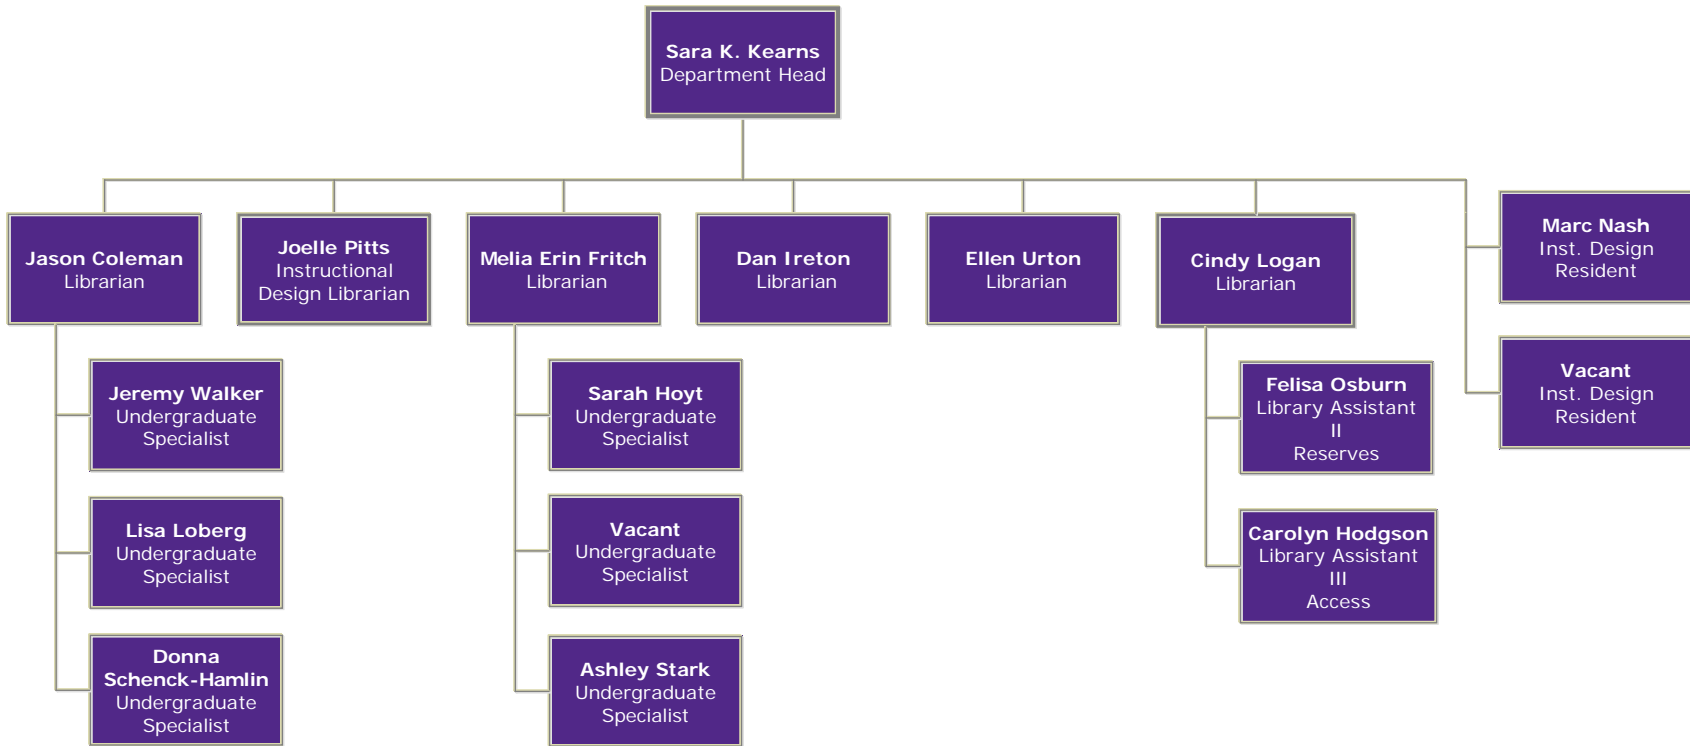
Sara K. Kearns
Department Head

Jason Coleman
Librarian

Jeremy Walker
Undergraduate Specialist

Lisa Loberg
Undergraduate Specialist

Donna Schenck-Hamlin
Undergraduate Specialist

Joelle Pitts
Instructional Design Librarian

Melia Erin Fritch
Librarian

Sarah Hoyt
Undergraduate Specialist

Vacant
Undergraduate Specialist

Ashley Stark
Undergraduate Specialist

Dan Ireton
Librarian

Ellen Urton
Librarian

Cindy Logan
Librarian

Felisa Osburn
Library Assistant II
Reserves

Carolyn Hodgson
Library Assistant III
Access

Marc Nash
Inst. Design Resident

Vacant
Inst. Design Resident